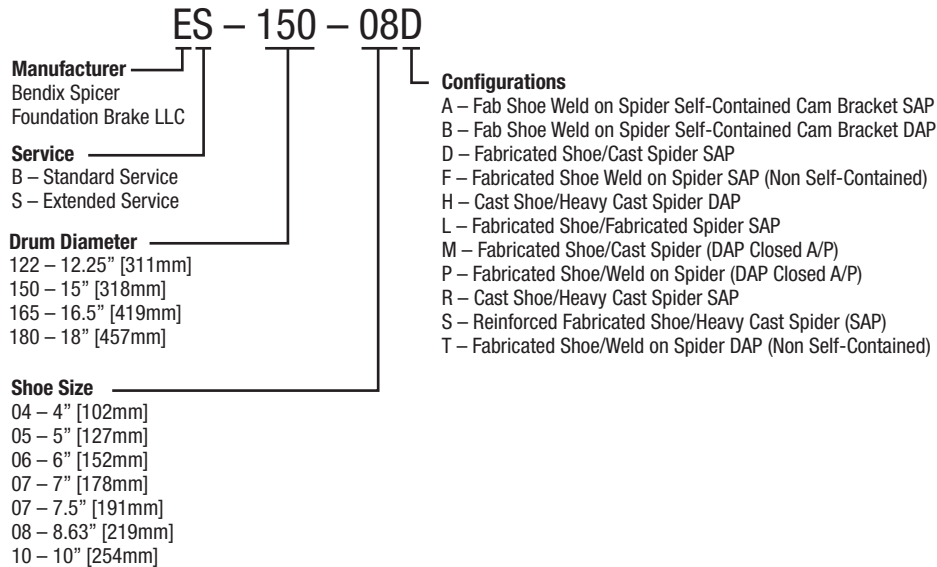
ES – 150 – 08D

**Manufacturer**
Bendix Spicer
Foundation Brake LLC

**Service**
B – Standard Service
S – Extended Service

**Drum Diameter**
122 – 12.25" [311mm]
150 – 15" [318mm]
165 – 16.5" [419mm]
180 – 18" [457mm]

**Shoe Size**
04 – 4" [102mm]
05 – 5" [127mm]
06 – 6" [152mm]
07 – 7" [178mm]
07 – 7.5" [191mm]
08 – 8.63" [219mm]
10 – 10" [254mm]

**Configurations**
A – Fab Shoe Weld on Spider Self-Contained Cam Bracket SAP
B – Fab Shoe Weld on Spider Self-Contained Cam Bracket DAP
D – Fabricated Shoe/Cast Spider SAP
F – Fabricated Shoe Weld on Spider SAP (Non Self-Contained)
H – Cast Shoe/Heavy Cast Spider DAP
L – Fabricated Shoe/Fabricated Spider SAP
M – Fabricated Shoe/Cast Spider (DAP Closed A/P)
P – Fabricated Shoe/Weld on Spider (DAP Closed A/P)
R – Cast Shoe/Heavy Cast Spider SAP
S – Reinforced Fabricated Shoe/Heavy Cast Spider (SAP)
T – Fabricated Shoe/Weld on Spider DAP (Non Self-Contained)